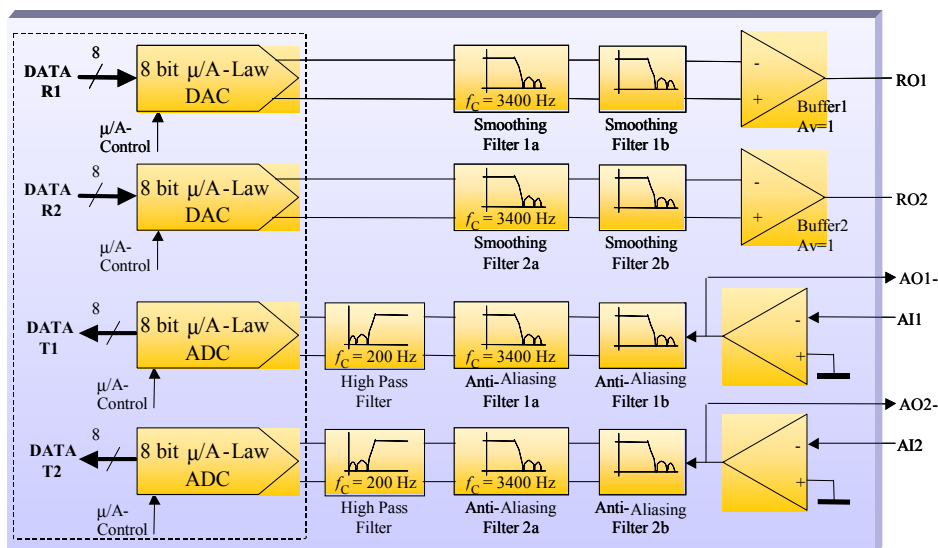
DATA R1
8
8 bit μ/A-Law DAC
μ/A-Control
$f_C$ = 3400 Hz
Smoothing Filter 1a
Smoothing Filter 1b
-
+
Buffer1 Av=1
RO1

DATA R2
8
8 bit μ/A-Law DAC
μ/A-Control
$f_C$ = 3400 Hz
Smoothing Filter 2a
Smoothing Filter 2b
-
+
Buffer2 Av=1
RO2

DATA T1
8
8 bit μ/A-Law ADC
μ/A-Control
$f_C$ = 200 Hz
High Pass Filter
$f_C$ = 3400 Hz
Anti-Aliasing Filter 1a
Anti-Aliasing Filter 1b
AO1-
-
+
AI1

DATA T2
8
8 bit μ/A-Law ADC
μ/A-Control
$f_C$ = 200 Hz
High Pass Filter
$f_C$ = 3400 Hz
Anti-Aliasing Filter 2a
Anti-Aliasing Filter 2b
AO2-
-
+
AI2